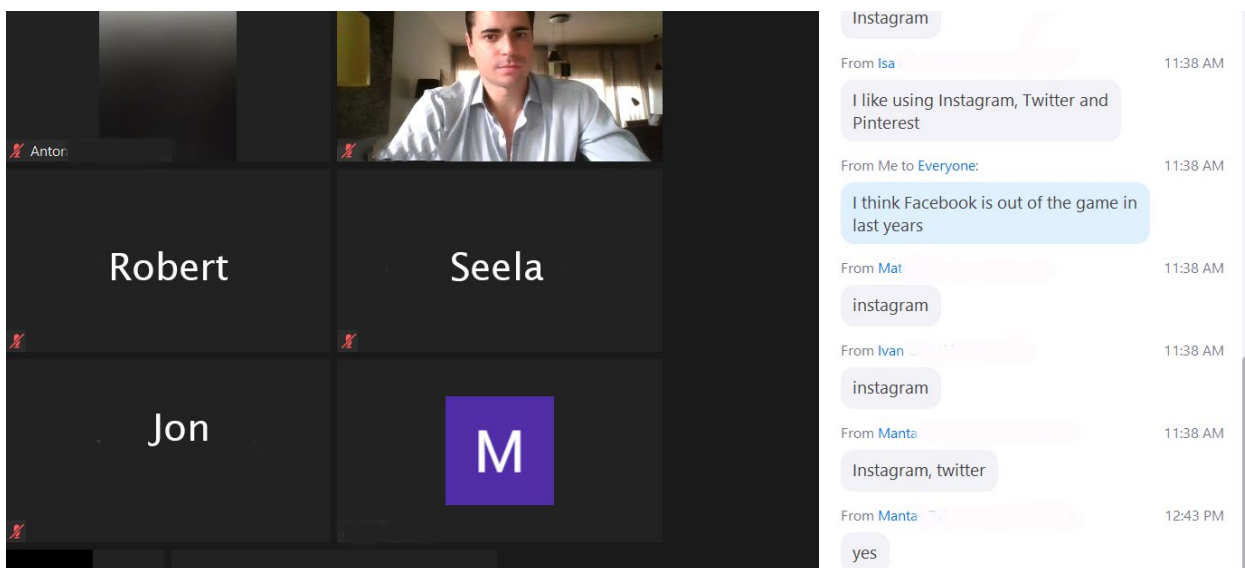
Anton

Robert

Seela

Jon

M

Instagram

From Isa 11:38 AM

I like using Instagram, Twitter and Pinterest

From Me to Everyone: 11:38 AM

I think Facebook is out of the game in last years

From Mat 11:38 AM

instagram

From Ivan 11:38 AM

instagram

From Manta 11:38 AM

Instagram, twitter

From Manta 12:43 PM

yes